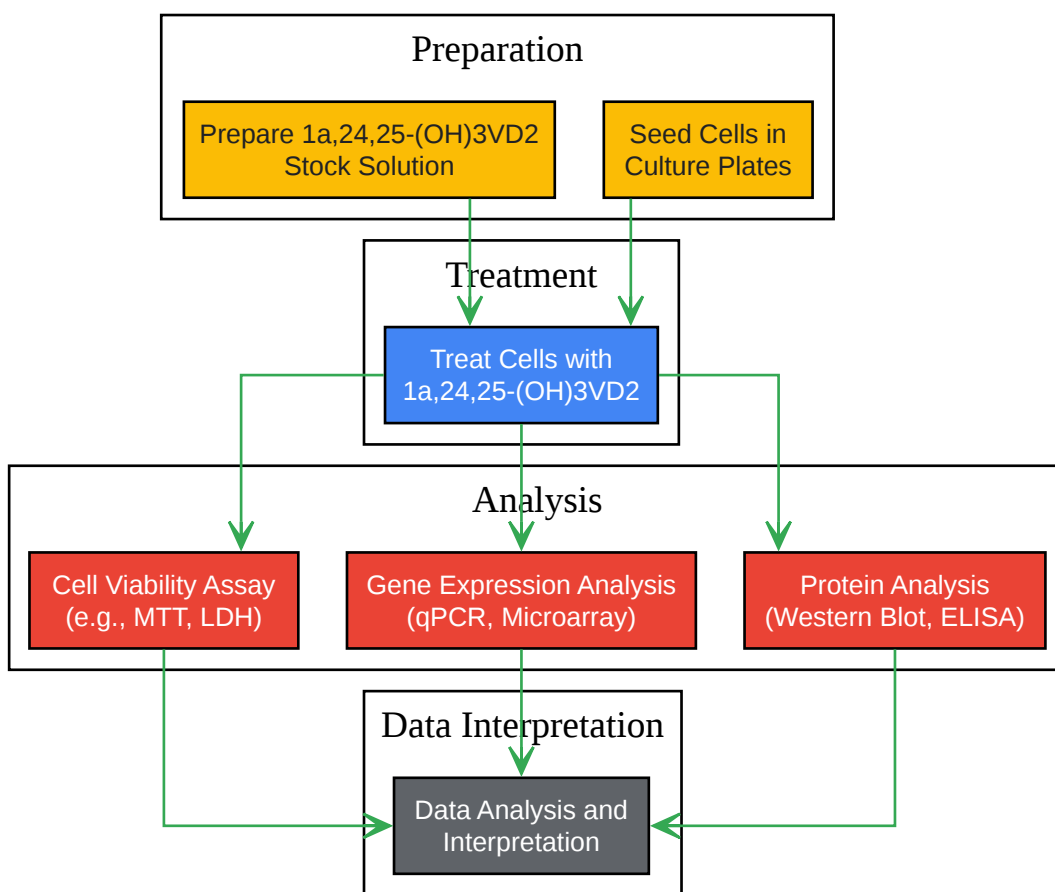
Preparation

Prepare 1a,24,25-(OH)3VD2 Stock Solution

Seed Cells in Culture Plates

Treatment

Treat Cells with 1a,24,25-(OH)3VD2

Analysis

Cell Viability Assay (e.g., MTT, LDH)

Gene Expression Analysis (qPCR, Microarray)

Protein Analysis (Western Blot, ELISA)

Data Interpretation

Data Analysis and Interpretation